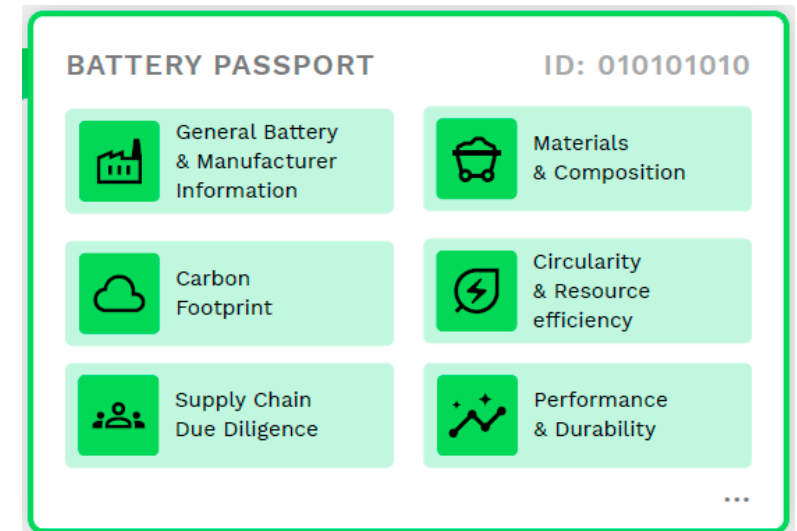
BATTERY PASSPORT

ID: 010101010

General Battery & Manufacturer Information

Materials & Composition

Carbon Footprint

Circularity & Resource efficiency

Supply Chain Due Diligence

Performance & Durability

...